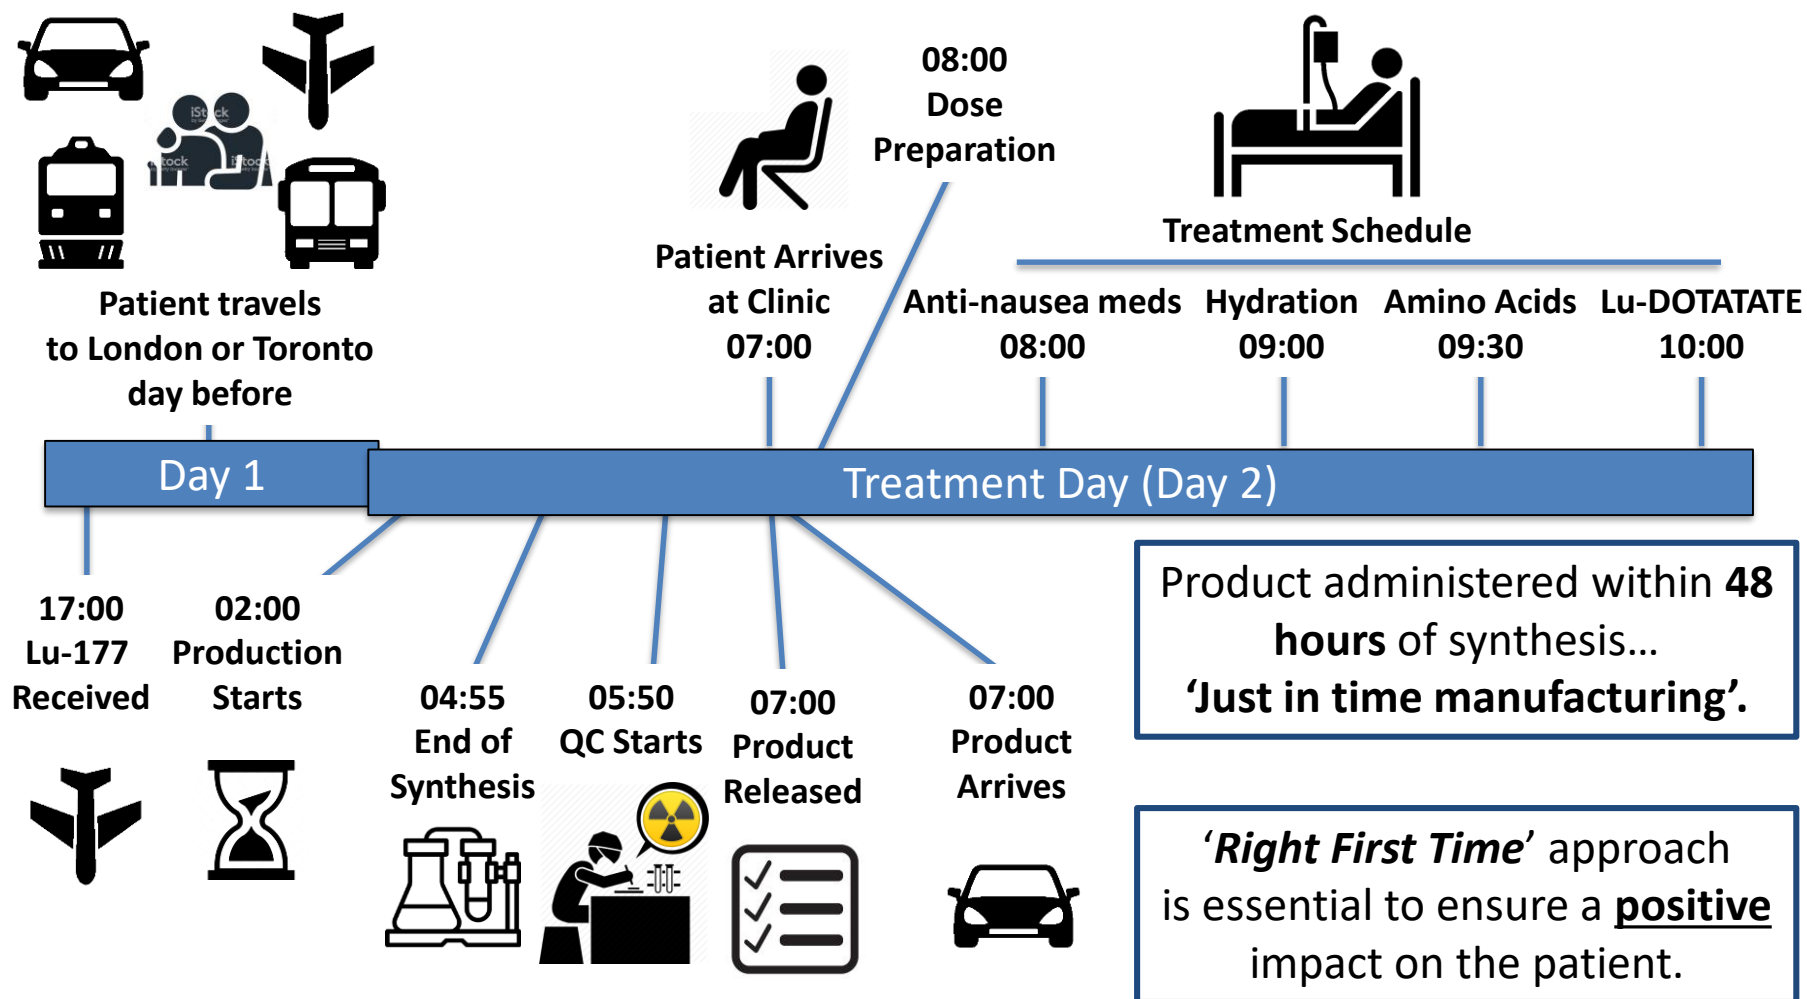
Patient travels to London or Toronto day before

Patient Arrives at Clinic 07:00

08:00 Dose Preparation

Treatment Schedule

Anti-nausea meds 08:00

Hydration 09:00

Amino Acids 09:30

Lu-DOTATATE 10:00

Day 1

Treatment Day (Day 2)

17:00 Lu-177 Received

02:00 Production Starts

04:55 End of Synthesis

05:50 QC Starts

07:00 Product Released

07:00 Product Arrives

Product administered within **48 hours** of synthesis…
**'Just in time manufacturing'.**

'***Right First Time***' approach is essential to ensure a **positive** impact on the patient.